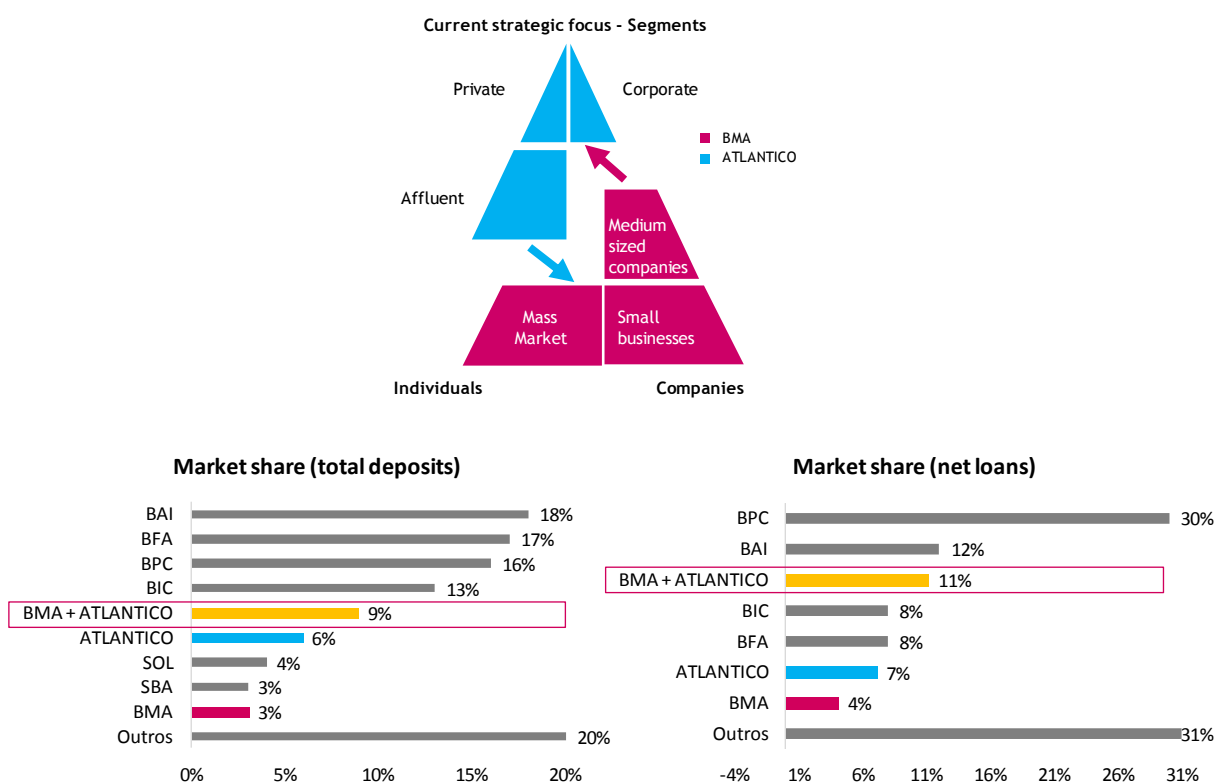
Current strategic focus - Segments

Private

Corporate

BMA
ATLANTICO

Affluent

Medium sized companies

Mass Market

Small businesses

Individuals

Companies

Market share (total deposits)

| | |
|---|---|
| BAI | 18% |
| BFA | 17% |
| BPC | 16% |
| BIC | 13% |
| BMA + ATLANTICO | 9% |
| ATLANTICO | 6% |
| SOL | 4% |
| SBA | 3% |
| BMA | 3% |
| Outros | 20% |

0% 5% 10% 15% 20%

Market share (net loans)

| | |
|---|---|
| BPC | 30% |
| BAI | 12% |
| BMA + ATLANTICO | 11% |
| BIC | 8% |
| BFA | 8% |
| ATLANTICO | 7% |
| BMA | 4% |
| Outros | 31% |

-4% 1% 6% 11% 16% 21% 26% 31%